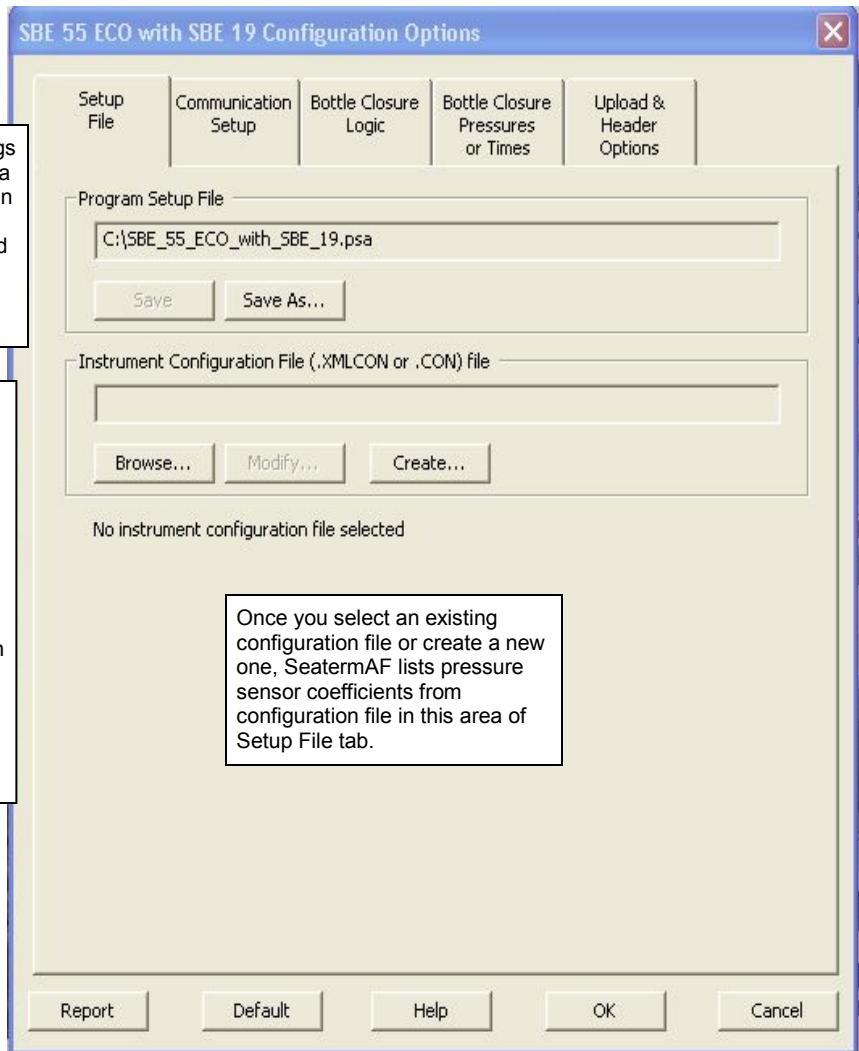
SBE 55 ECO with SBE 19 Configuration Options

Setup File | Communication Setup | Bottle Closure Logic | Bottle Closure Pressures or Times | Upload & Header Options

gs
a
n

d

Program Setup File

C:\SBE_55_ECO_with_SBE_19.psa

Save

Save As...

Instrument Configuration File (.XMLCON or .CON) file

Browse...

Modify...

Create...

No instrument configuration file selected

n

Once you select an existing configuration file or create a new one, SeatermAF lists pressure sensor coefficients from configuration file in this area of Setup File tab.

Report

Default

Help

OK

Cancel